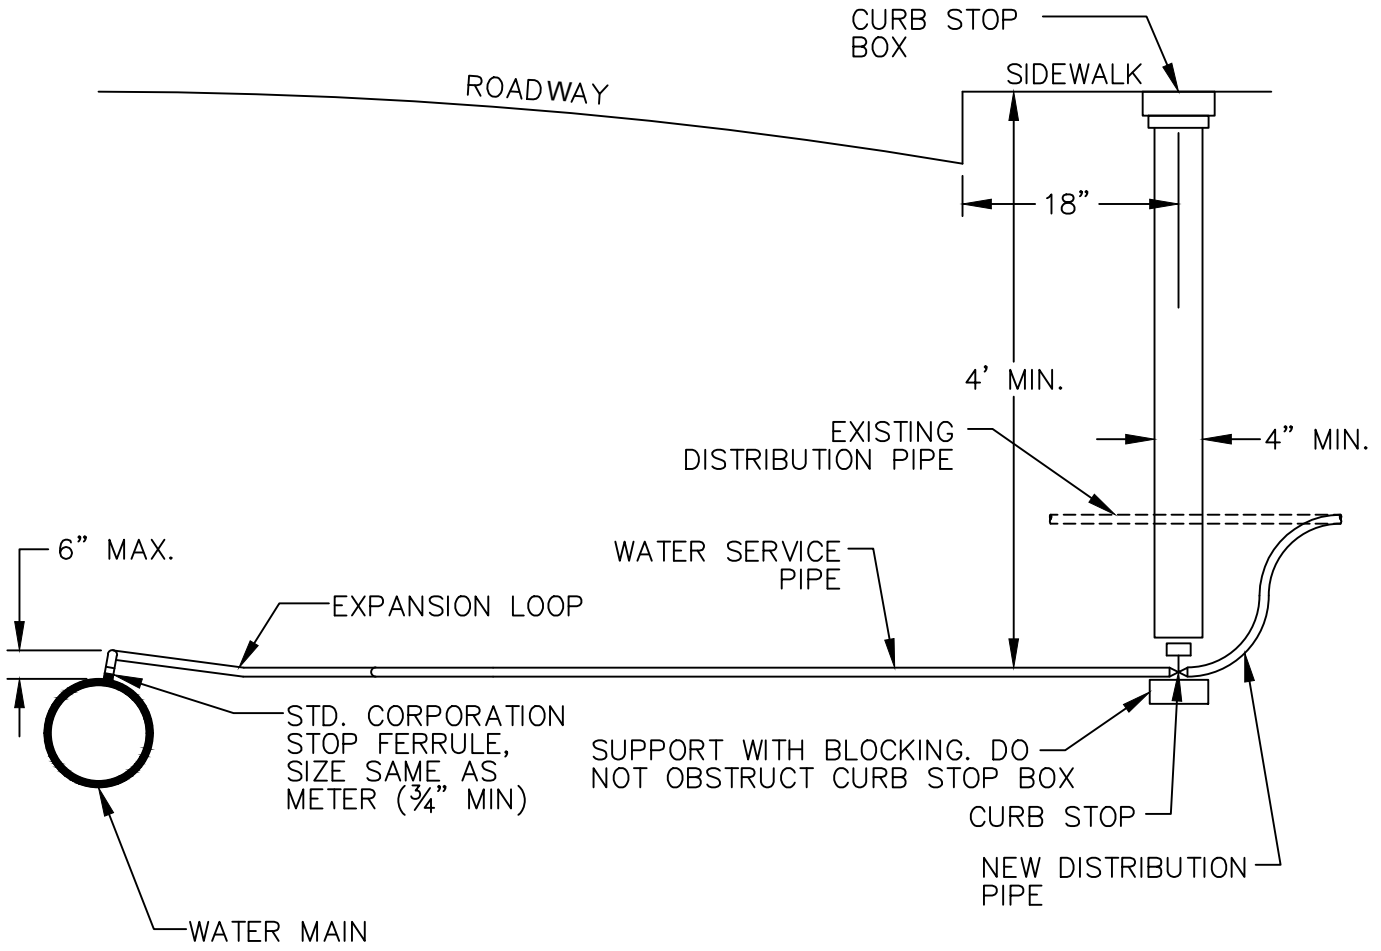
CURB STOP BOX

SIDEWALK

ROADWAY

18"

4' MIN.

EXISTING DISTRIBUTION PIPE

4" MIN.

6" MAX.

WATER SERVICE PIPE

EXPANSION LOOP

STD. CORPORATION STOP FERRULE, SIZE SAME AS METER ($\frac{3}{4}$" MIN)

SUPPORT WITH BLOCKING. DO NOT OBSTRUCT CURB STOP BOX

CURB STOP

NEW DISTRIBUTION PIPE

WATER MAIN